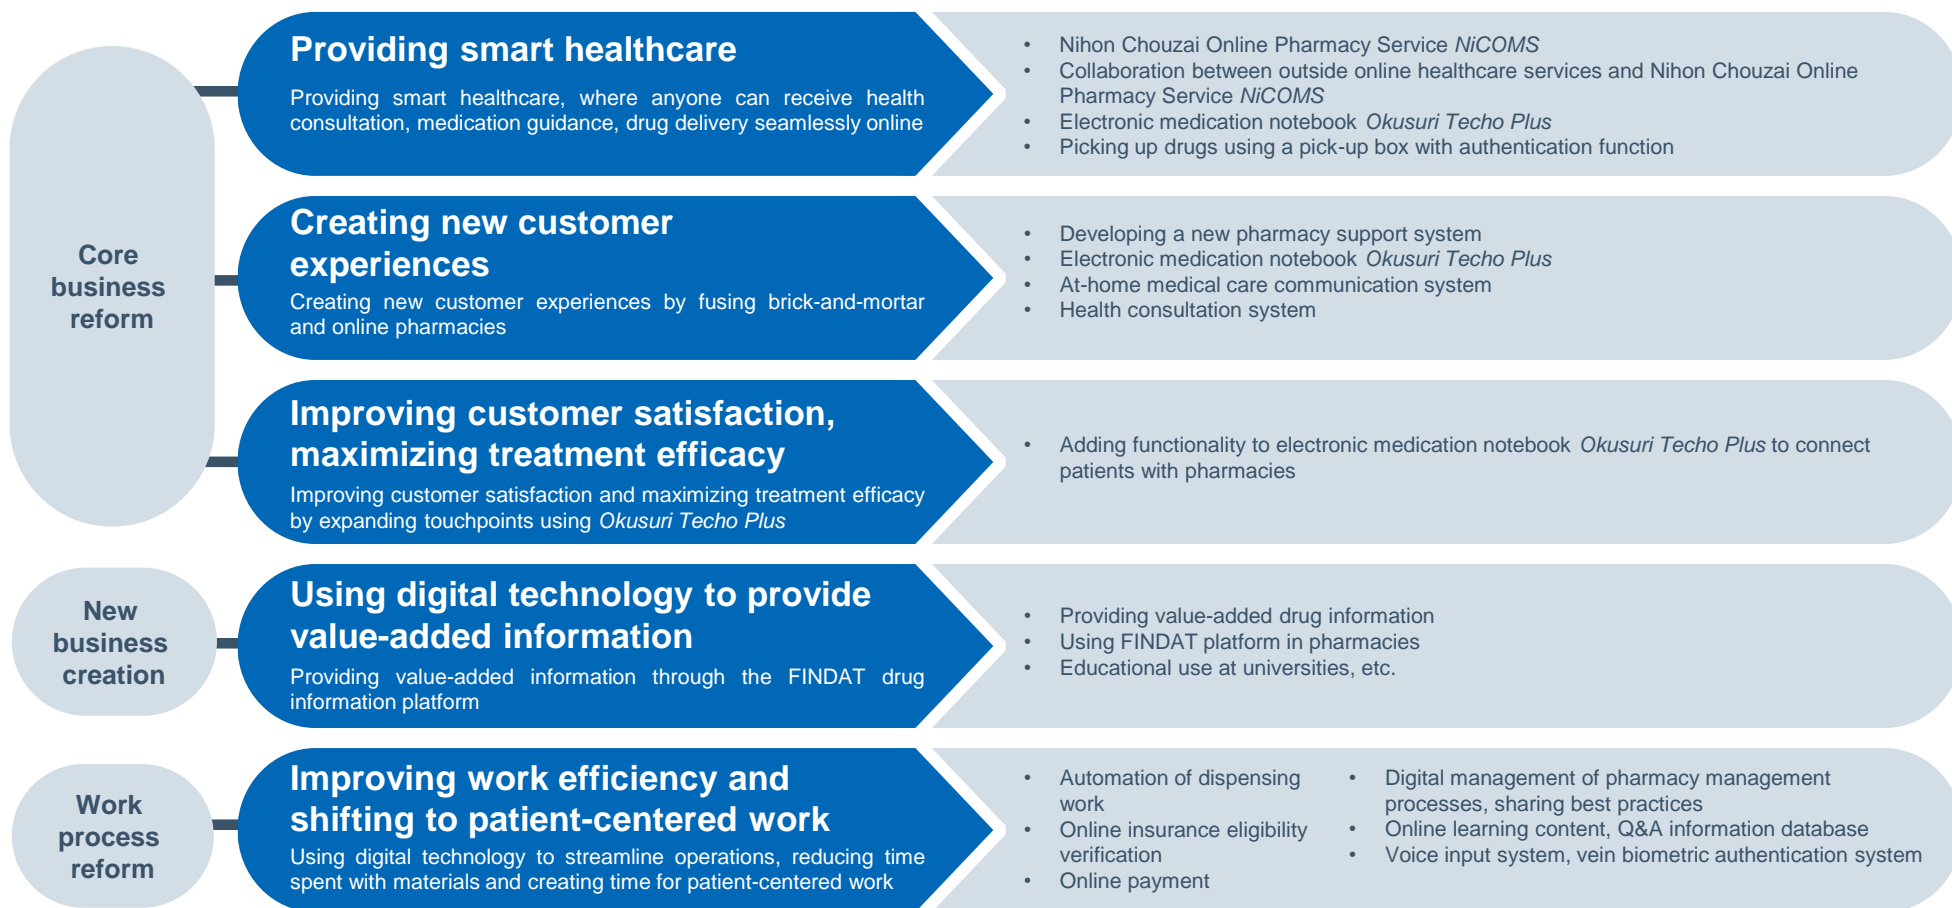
Core business reform

Providing smart healthcare

Providing smart healthcare, where anyone can receive health consultation, medication guidance, drug delivery seamlessly online

• Nihon Chouzai Online Pharmacy Service *NiCOMS*
• Collaboration between outside online healthcare services and Nihon Chouzai Online Pharmacy Service *NiCOMS*
• Electronic medication notebook *Okusuri Techo Plus*
• Picking up drugs using a pick-up box with authentication function

Creating new customer experiences

Creating new customer experiences by fusing brick-and-mortar and online pharmacies

• Developing a new pharmacy support system
• Electronic medication notebook *Okusuri Techo Plus*
• At-home medical care communication system
• Health consultation system

Improving customer satisfaction, maximizing treatment efficacy

Improving customer satisfaction and maximizing treatment efficacy by expanding touchpoints using *Okusuri Techo Plus*

• Adding functionality to electronic medication notebook *Okusuri Techo Plus* to connect patients with pharmacies

New business creation

Using digital technology to provide value-added information

Providing value-added information through the FINDAT drug information platform

• Providing value-added drug information
• Using FINDAT platform in pharmacies
• Educational use at universities, etc.

Work process reform

Improving work efficiency and shifting to patient-centered work

Using digital technology to streamline operations, reducing time spent with materials and creating time for patient-centered work

• Automation of dispensing work
• Online insurance eligibility verification
• Online payment

• Digital management of pharmacy management processes, sharing best practices
• Online learning content, Q&A information database
• Voice input system, vein biometric authentication system